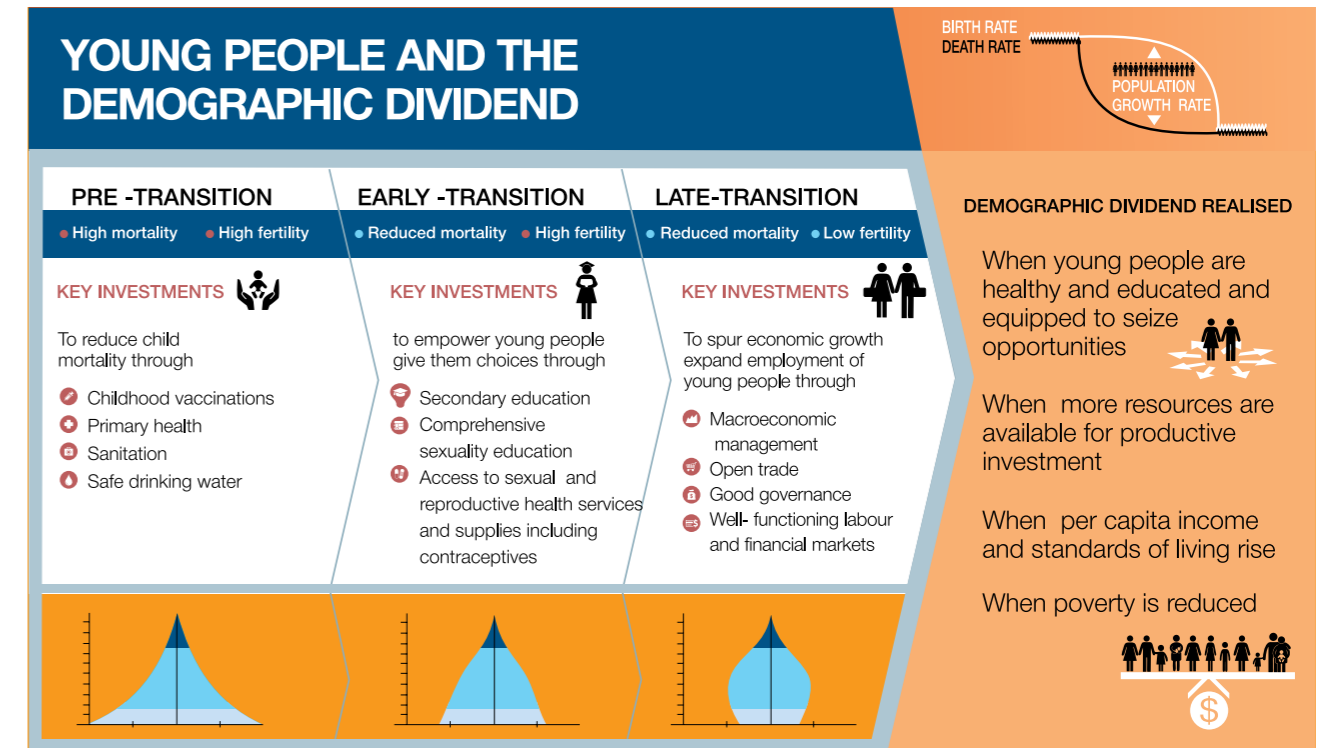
YOUNG PEOPLE AND THE DEMOGRAPHIC DIVIDEND

BIRTH RATE
DEATH RATE
POPULATION GROWTH RATE

PRE -TRANSITION
High mortality High fertility

KEY INVESTMENTS

To reduce child mortality through

Childhood vaccinations
Primary health
Sanitation
Safe drinking water

EARLY -TRANSITION
Reduced mortality High fertility

KEY INVESTMENTS

to empower young people give them choices through

Secondary education
Comprehensive sexuality education
Access to sexual and reproductive health services and supplies including contraceptives

LATE-TRANSITION
Reduced mortality Low fertility

KEY INVESTMENTS

To spur economic growth expand employment of young people through

Macroeconomic management
Open trade
Good governance
Well- functioning labour and financial markets

DEMOGRAPHIC DIVIDEND REALISED

When young people are healthy and educated and equipped to seize opportunities

When more resources are available for productive investment

When per capita income and standards of living rise

When poverty is reduced